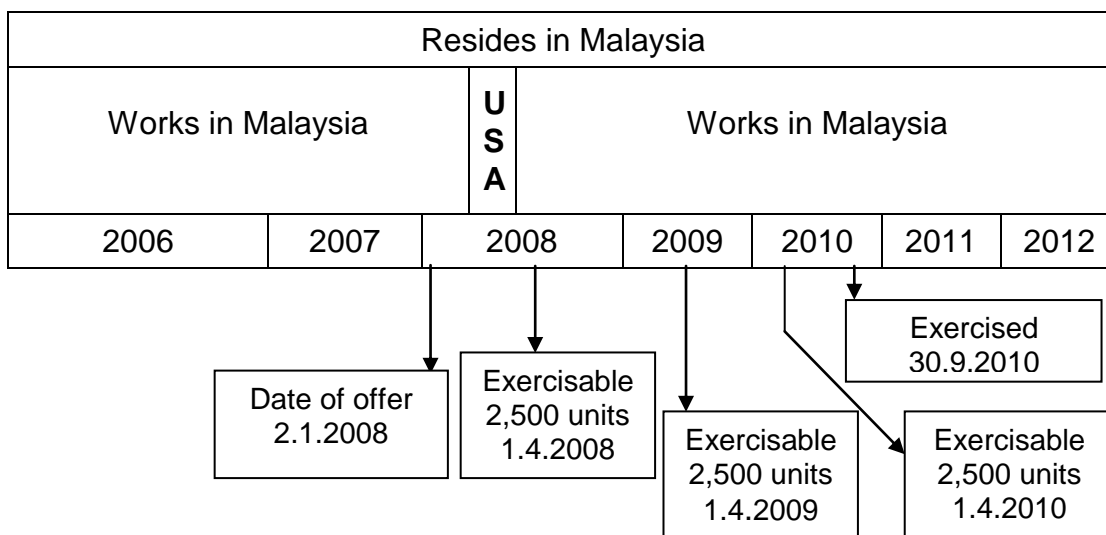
Resides in Malaysia

Works in Malaysia

USA

Works in Malaysia

| 2006 | 2007 | 2008 | 2009 | 2010 | 2011 | 2012 |
|---|---|---|---|---|---|---|

Exercised
30.9.2010

Date of offer
2.1.2008

Exercisable
2,500 units
1.4.2008

Exercisable
2,500 units
1.4.2009

Exercisable
2,500 units
1.4.2010